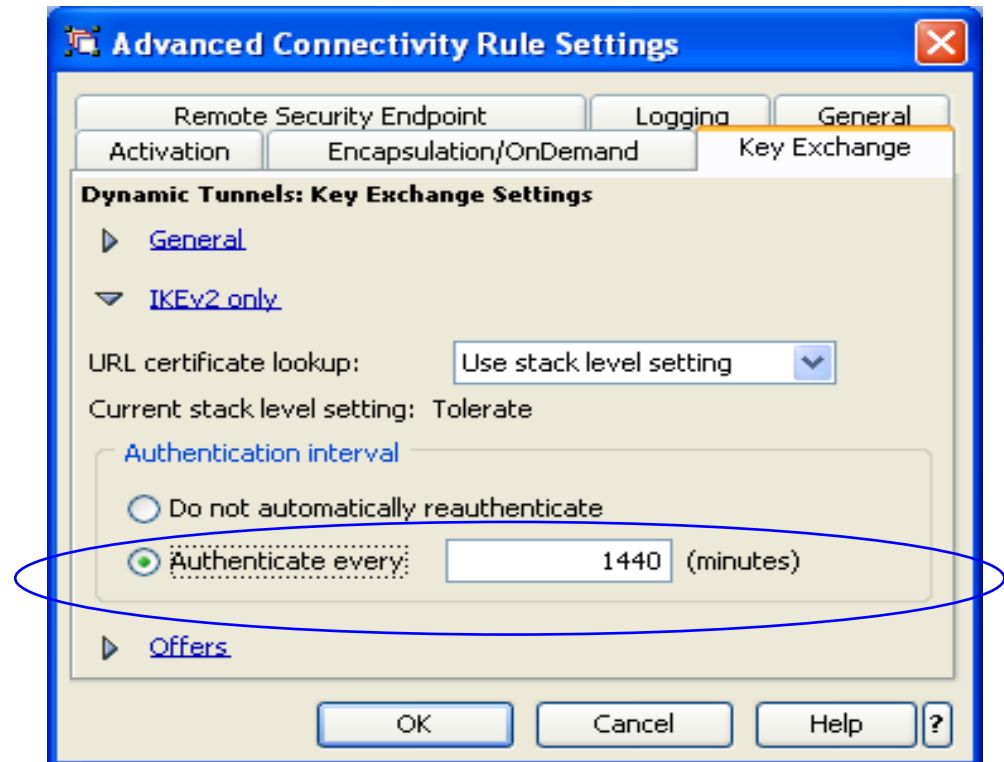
Advanced Connectivity Rule Settings

Remote Security Endpoint
Logging
General
Activation
Encapsulation/OnDemand
Key Exchange

Dynamic Tunnels: Key Exchange Settings

General

IKEv2 only

URL certificate lookup: Use stack level setting

Current stack level setting: Tolerate

Authentication interval

Do not automatically reauthenticate

Authenticate every: 1440 (minutes)

Offers

OK Cancel Help ?